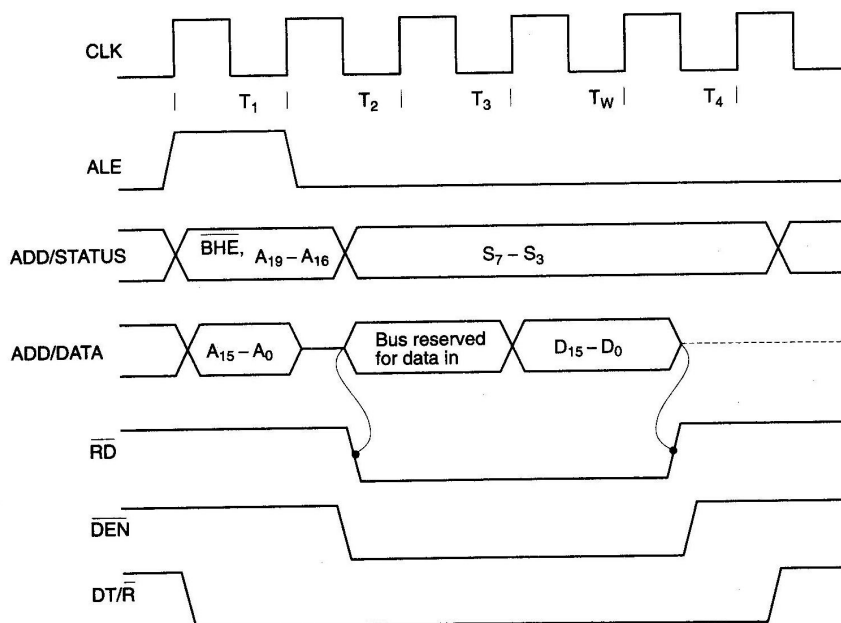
CLK

$T_1$ $T_2$ $T_3$ $T_W$ $T_4$

ALE

ADD/STATUS

$\overline{BHE}$, $A_{19} - A_{16}$

$S_7 - S_3$

ADD/DATA

$A_{15} - A_0$

Bus reserved for data in

$D_{15} - D_0$

$\overline{RD}$

$\overline{DEN}$

DT/$\overline{R}$